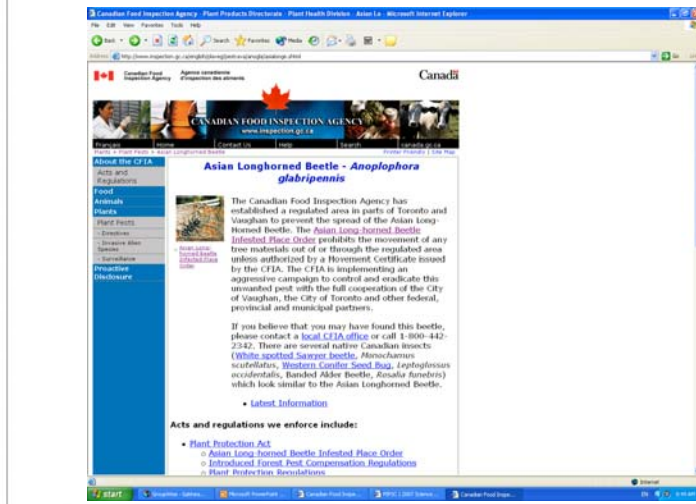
Canadian Food Inspection Agency - Plant Products Directorate - Plant Health Division - Asian Lo - Microsoft Internet Explorer

File Edit View Favorites Tools Help

Back Search Favorites Media

Address http://www.inspection.gc.ca/english/plaveg/pestrava/anogla/anoglae.shtml

Canadian Food Inspection Agency Agence canadienne d'inspection des aliments

Canada

CANADIAN FOOD INSPECTION AGENCY www.inspection.gc.ca

Français Home Contact Us Help Search canada.gc.ca

Plants > Plant Pests > Asian Longhorned Beetle Printer Friendly | Site Map

About the CFIA
Acts and Regulations
Food
Animals
Plants
Plant Pests
- Directives
- Invasive Alien Species
- Surveillance
Proactive Disclosure

Asian Longhorned Beetle - *Anoplophora glabripennis*

Asian Long-horned beetle Infested Place Order

The Canadian Food Inspection Agency has established a regulated area in parts of Toronto and Vaughan to prevent the spread of the Asian Long-Horned Beetle. The Asian Long-horned Beetle Infested Place Order prohibits the movement of any tree materials out of or through the regulated area unless authorized by a Movement Certificate issued by the CFIA. The CFIA is implementing an aggressive campaign to control and eradicate this unwanted pest with the full cooperation of the City of Vaughan, the City of Toronto and other federal, provincial and municipal partners.

If you believe that you may have found this beetle, please contact a local CFIA office or call 1-800-442-2342. There are several native Canadian insects (White spotted Sawyer beetle, *Monochamus scutellatus*, Western Conifer Seed Bug, *Leptoglossus occidentalis*, Banded Alder Beetle, *Rosalia funebris*) which look similar to the Asian Longhorned Beetle.

• Latest Information

Acts and regulations we enforce include:

• Plant Protection Act
 ○ Asian Long-horned Beetle Infested Place Order
 ○ Introduced Forest Pest Compensation Regulations
 ○ Plant Protection Regulations

Internet

start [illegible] Microsoft PowerPoint ... Canadian Food Inspe... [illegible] Canadian Food Inspe...